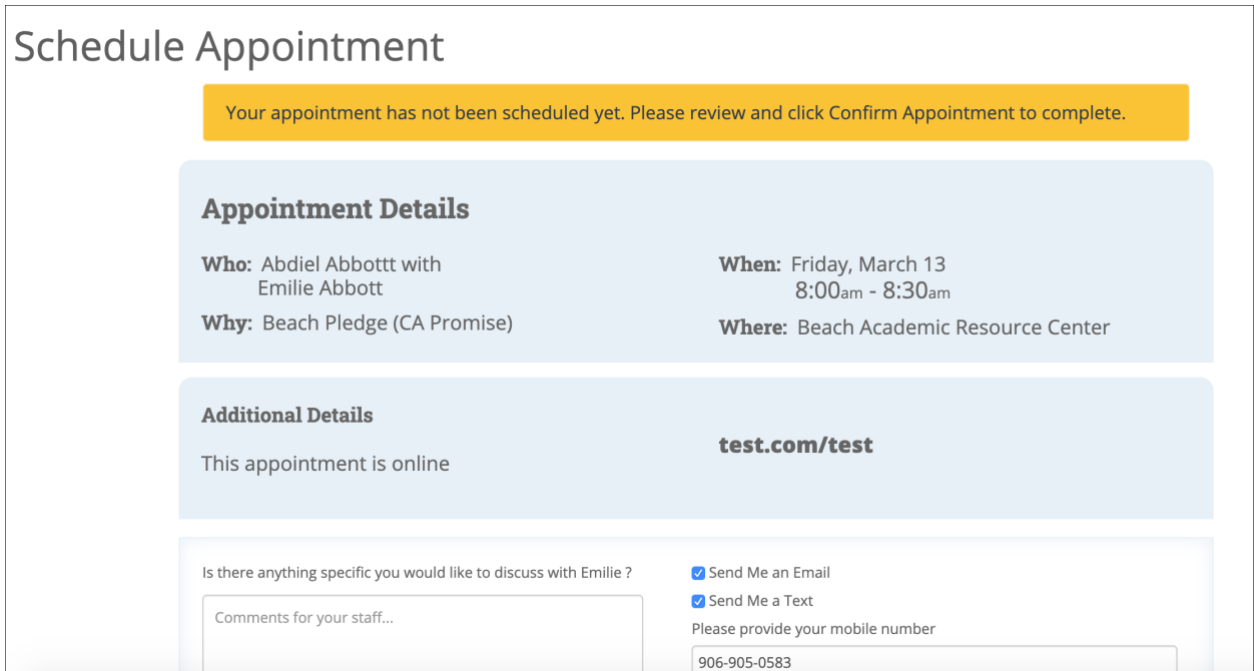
Schedule Appointment

Your appointment has not been scheduled yet. Please review and click Confirm Appointment to complete.

Appointment Details

Who: Abdiel Abbottt with Emilie Abbott

Why: Beach Pledge (CA Promise)

When: Friday, March 13
8:00am - 8:30am

Where: Beach Academic Resource Center

Additional Details

This appointment is online

test.com/test

Is there anything specific you would like to discuss with Emilie ?

Comments for your staff...

Send Me an Email

Send Me a Text

Please provide your mobile number

906-905-0583